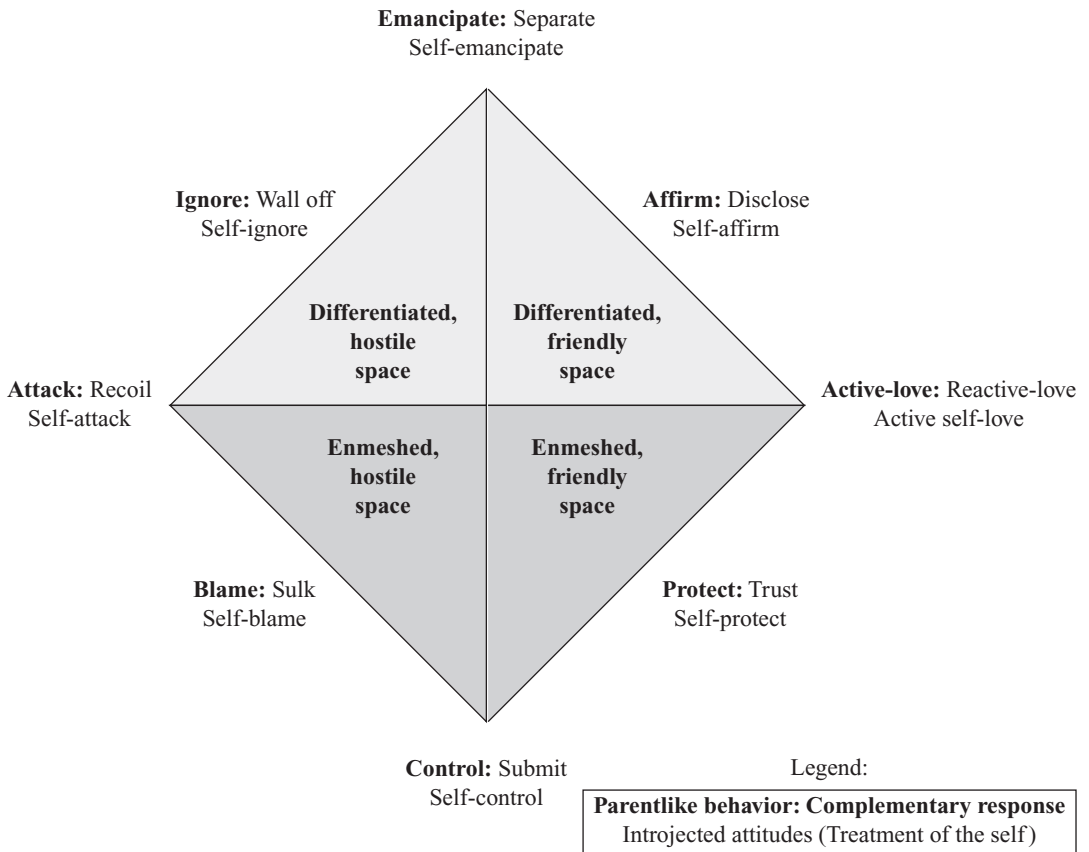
**Emancipate:** Separate
Self-emancipate

**Ignore:** Wall off
Self-ignore

**Affirm:** Disclose
Self-affirm

**Differentiated, hostile space**

**Differentiated, friendly space**

**Attack:** Recoil
Self-attack

**Active-love:** Reactive-love
Active self-love

**Enmeshed, hostile space**

**Enmeshed, friendly space**

**Blame:** Sulk
Self-blame

**Protect:** Trust
Self-protect

**Control:** Submit
Self-control

Legend:

**Parentlike behavior: Complementary response**
Introjected attitudes (Treatment of the self)